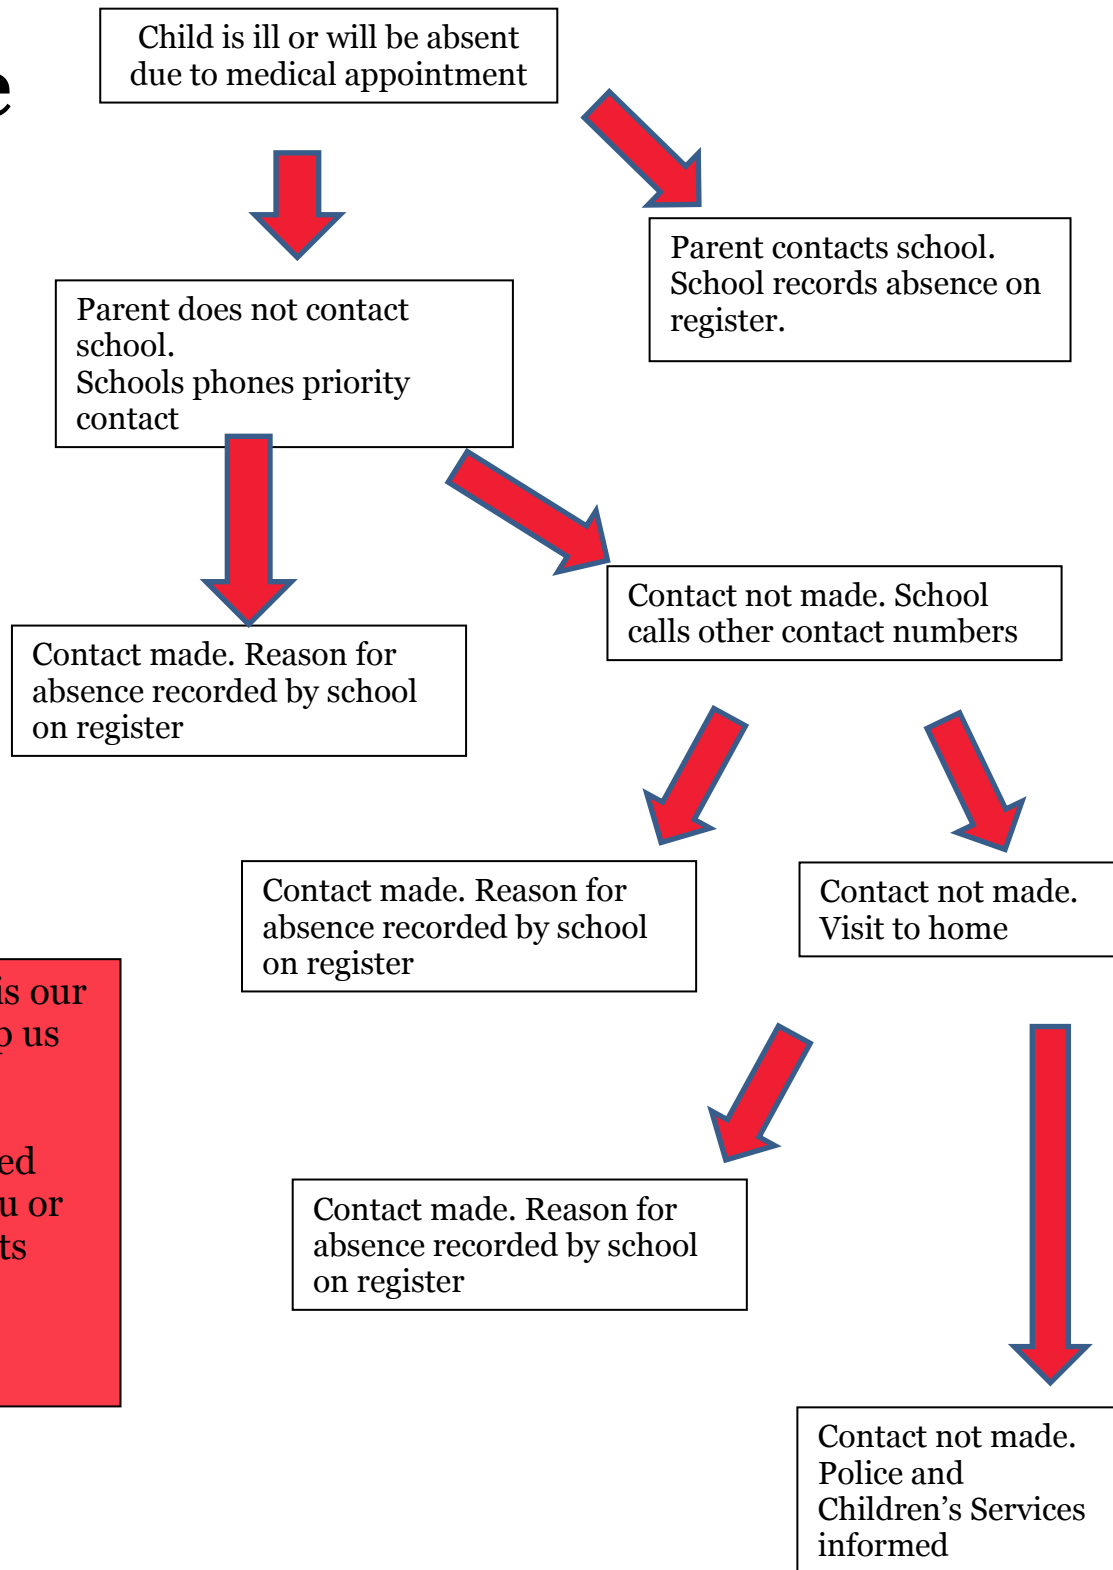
e

Child is ill or will be absent due to medical appointment

Parent contacts school. School records absence on register.

Parent does not contact school.
Schools phones priority contact

Contact made. Reason for absence recorded by school on register

Contact not made. School calls other contact numbers

Contact made. Reason for absence recorded by school on register

Contact not made. Visit to home

is our
o us

ed
u or
ts

Contact made. Reason for absence recorded by school on register

Contact not made. Police and Children’s Services informed